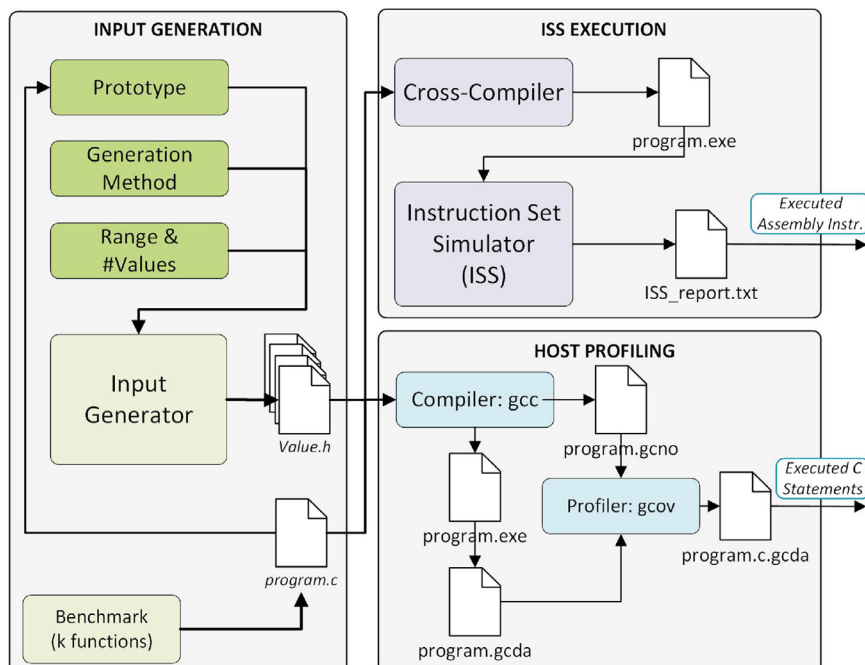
INPUT GENERATION

Prototype

Generation Method

Range & #Values

Input Generator

Value.h

program.c

Benchmark (k functions)

ISS EXECUTION

Cross-Compiler

program.exe

Instruction Set Simulator (ISS)

ISS_report.txt

Executed Assembly Instr.

HOST PROFILING

Compiler: gcc

program.gcno

program.exe

Profiler: gcov

program.c.gcda

Executed C Statements

program.gcda